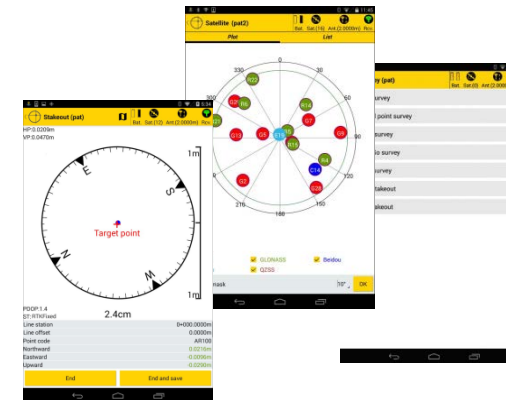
Stakeout (pat)

Bat. Sat.(12) Ant.(2.0000m) Rov.

HP:0.0309m
VP:0.0470m

E
S
W
N

Target point

1m
1m

2.4cm

PDOP:1.4
ST: RTKFixed

| Line station | 0+000.0000m |
|---|---|
| Line offset | 0.0000m |
| Point code | AR108 |
| Northward | 0.0218m |
| Eastward | -0.0096m |
| Upward | -0.0280m |

End
End and save

Satellite (pat2)

Bat. Sat.(16) Ant.(2.0000m) Rov.

Plot
List

0
30
60
90
120
180
210
330

G22
G29
R6
R14
G7
G13
G5
R6
G9
C14
R15
R4
C14
G2
G26

GLONASS
Beidou
QZSS

mask
10°
OK

Bat. Sat.(0) Ant.(2.0000m)

survey
point survey
survey
survey
survey
takeout
takeout